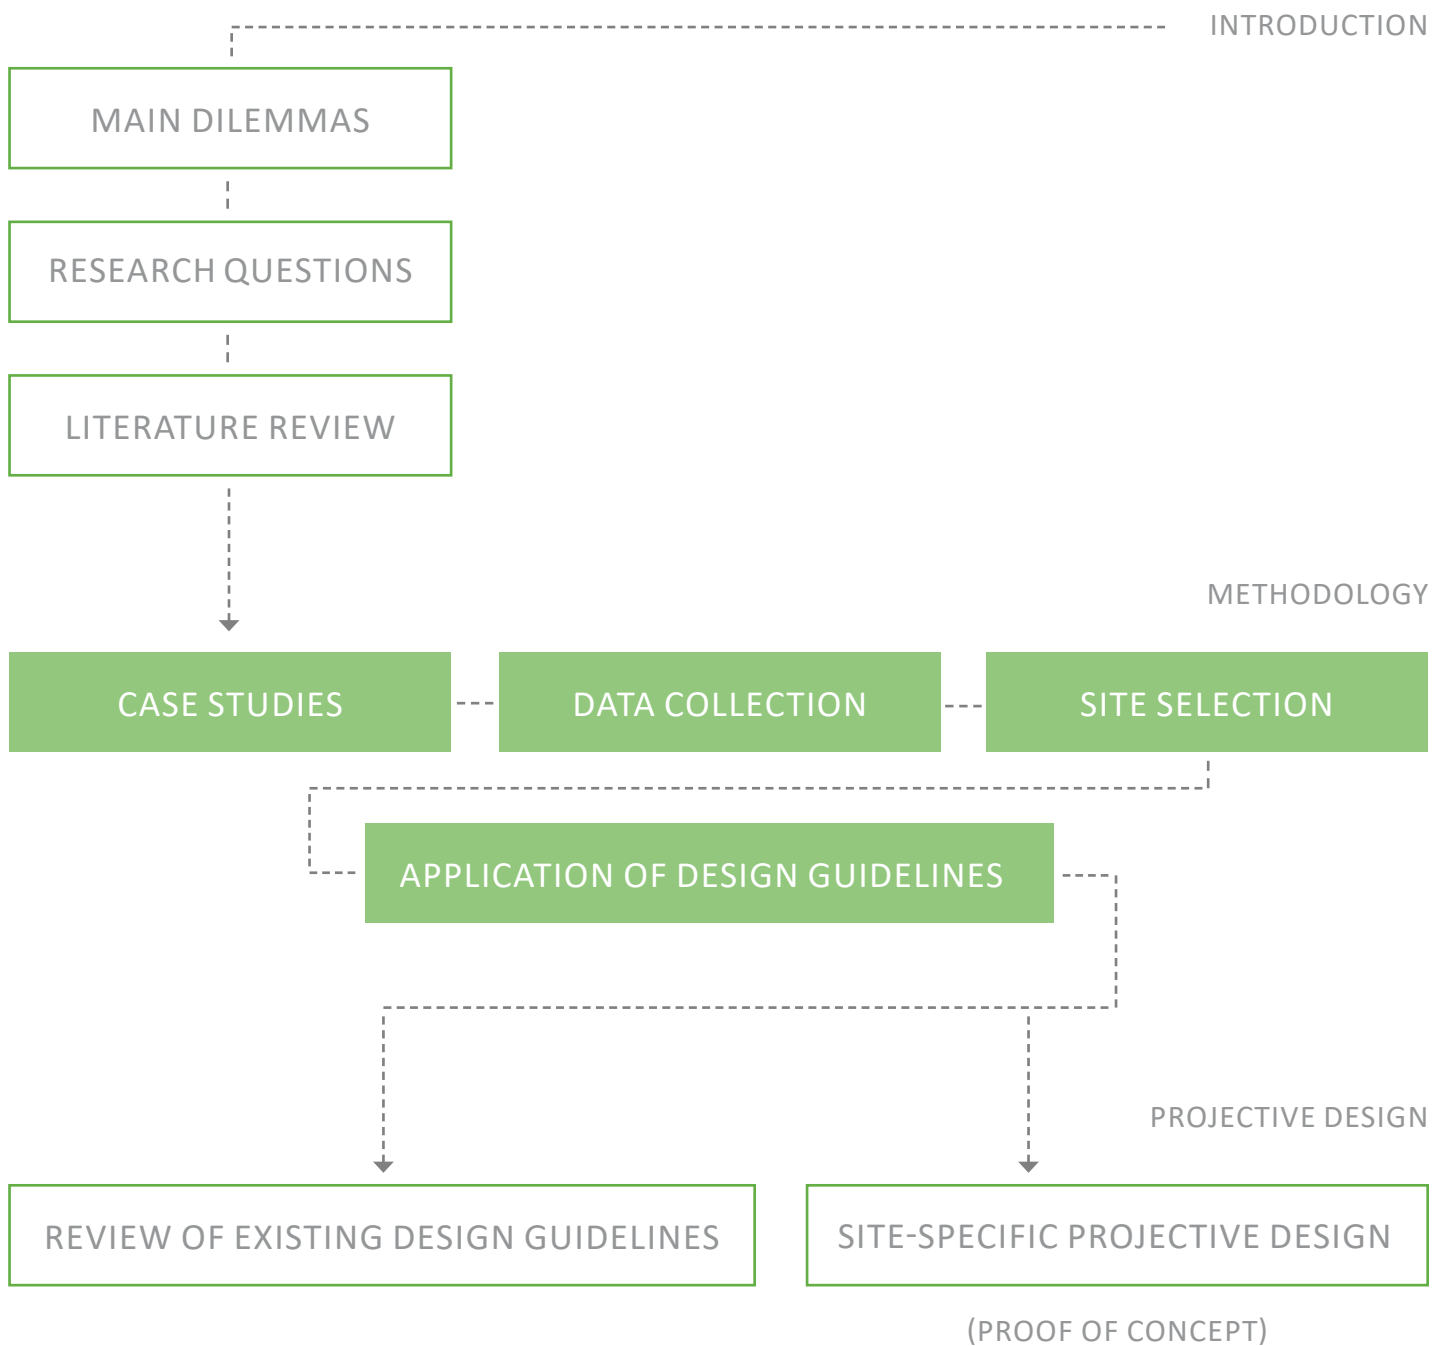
INTRODUCTION

MAIN DILEMMAS

RESEARCH QUESTIONS

LITERATURE REVIEW

METHODOLOGY

CASE STUDIES

DATA COLLECTION

SITE SELECTION

APPLICATION OF DESIGN GUIDELINES

PROJECTIVE DESIGN

REVIEW OF EXISTING DESIGN GUIDELINES

SITE-SPECIFIC PROJECTIVE DESIGN

(PROOF OF CONCEPT)